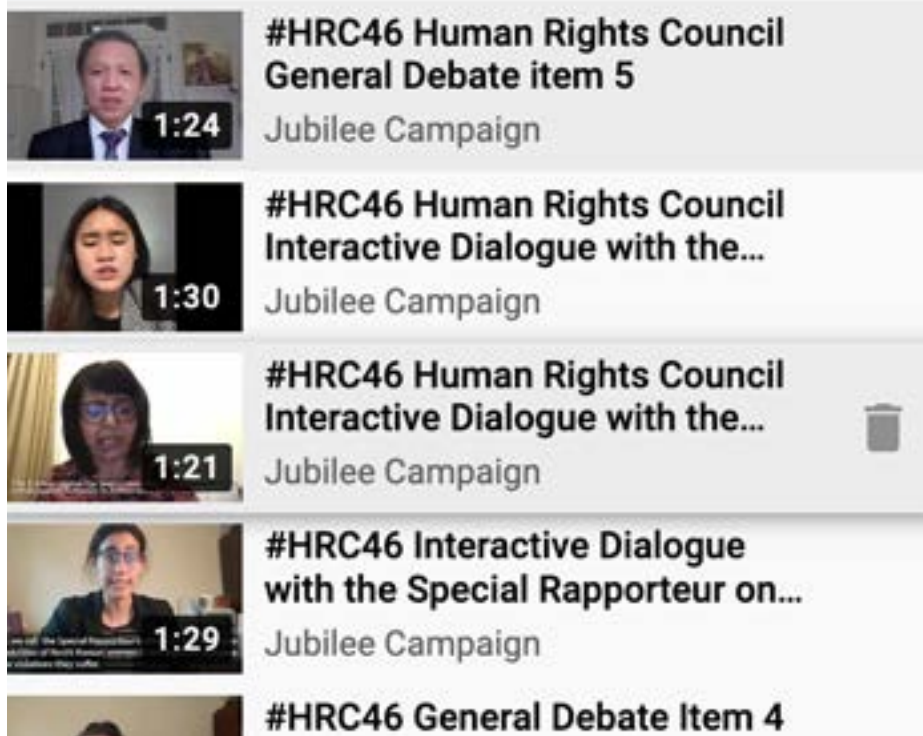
1:24
#HRC46 Human Rights Council General Debate item 5
Jubilee Campaign

1:30
#HRC46 Human Rights Council Interactive Dialogue with the...
Jubilee Campaign

1:21
#HRC46 Human Rights Council Interactive Dialogue with the...
Jubilee Campaign

1:29
#HRC46 Interactive Dialogue with the Special Rapporteur on...
Jubilee Campaign

#HRC46 General Debate Item 4